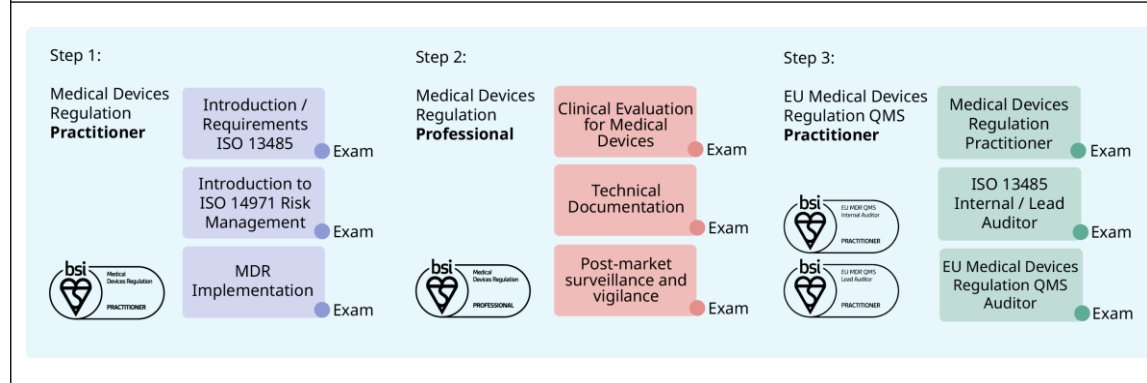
Step 1:

Medical Devices Regulation **Practitioner**

Introduction / Requirements ISO 13485
Exam

Introduction to ISO 14971 Risk Management
Exam

MDR Implementation
Exam

bsi Medical Devices Regulation PRACTITIONER

Step 2:

Medical Devices Regulation **Professional**

Clinical Evaluation for Medical Devices
Exam

Technical Documentation
Exam

Post-market surveillance and vigilance
Exam

bsi Medical Devices Regulation PROFESSIONAL

Step 3:

EU Medical Devices Regulation QMS **Practitioner**

Medical Devices Regulation Practitioner
Exam

ISO 13485 Internal / Lead Auditor
Exam

EU Medical Devices Regulation QMS Auditor
Exam

bsi EU MDR QMS Internal Auditor PRACTITIONER

bsi EU MDR QMS Lead Auditor PRACTITIONER